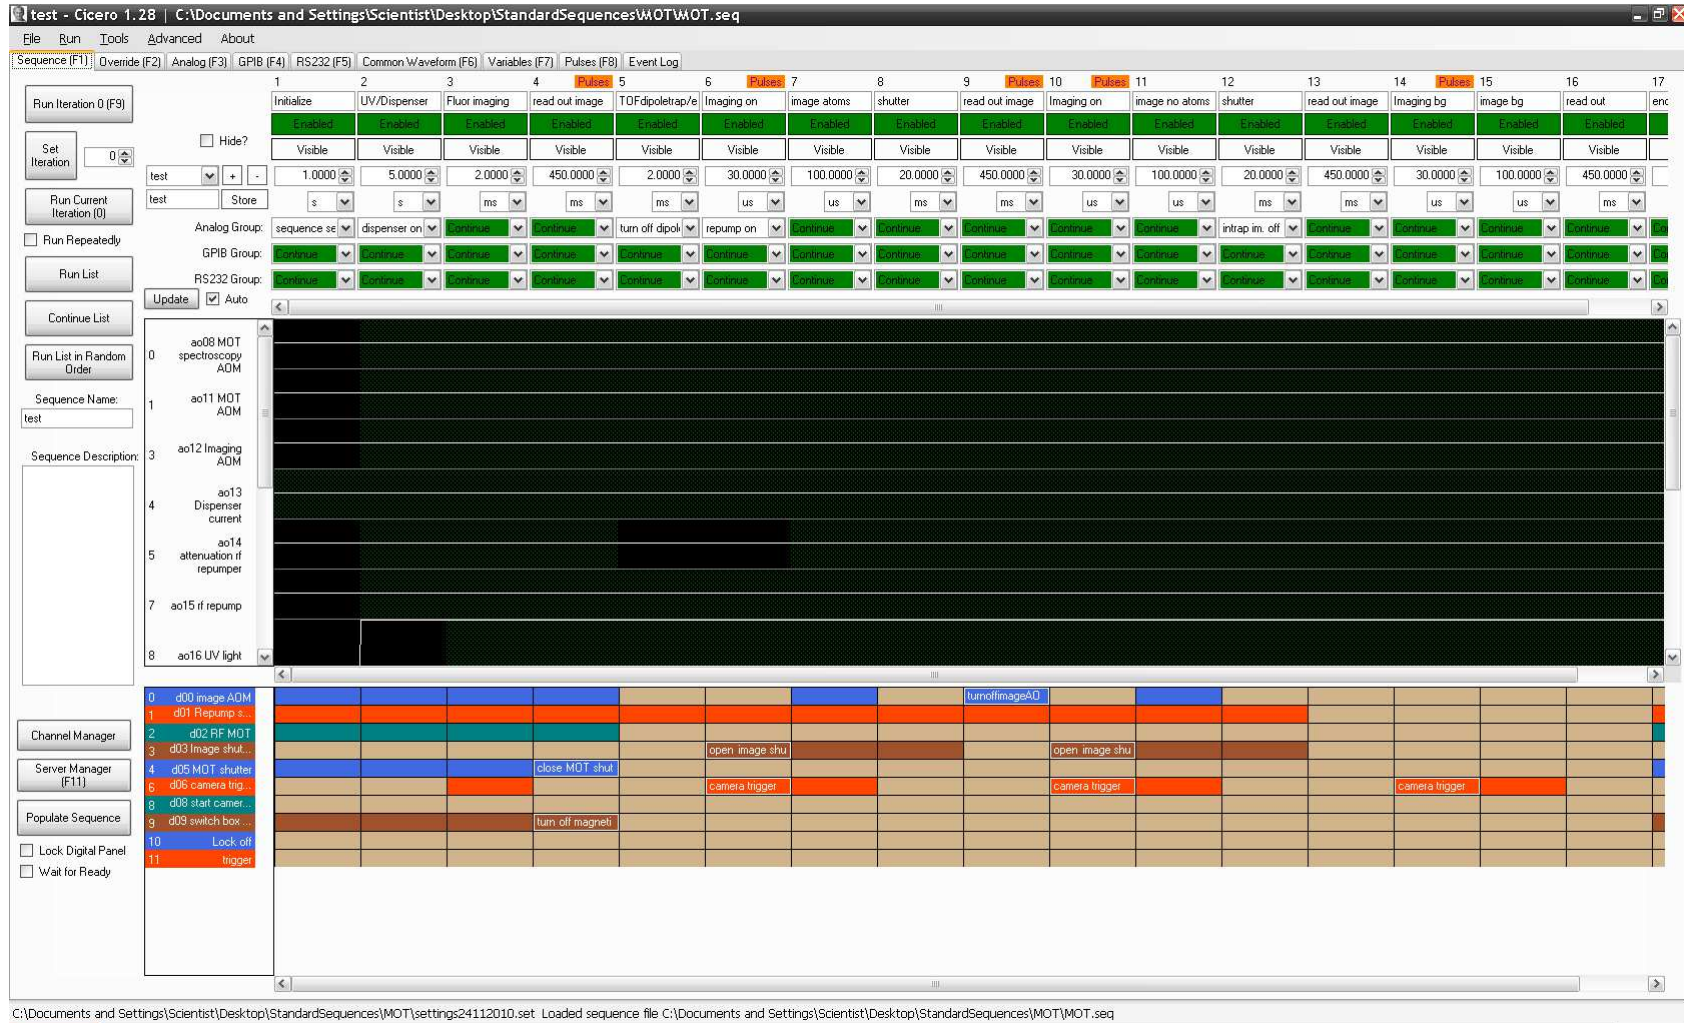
test - Cicero 1.28 | C:\Documents and Settings\Scientist\Desktop\StandardSequences\MOT\MOT.seq

File Run Tools Advanced About

Sequence (F1) Override (F2) Analog (F3) GPIB (F4) RS232 (F5) Common Waveform (F6) Variables (F7) Pulses (F8) Event Log

Run Iteration 0 (F9)

Set Iteration 0

Run Current Iteration (0)

Run Repeatedly

Run List

Continue List

Run List in Random Order

Sequence Name:
test

Sequence Description:

Hide?

test + -
test Store

Analog Group:
GPIB Group:
RS232 Group:
Update Auto

| 1 | 2 | 3 | 4 Pulses | 5 | 6 Pulses | 7 | 8 | 9 Pulses | 10 Pulses | 11 | 12 | 13 | 14 Pulses | 15 | 16 | 17 |
|---|---|---|---|---|---|---|---|---|---|---|---|---|---|---|---|---|
| Initialize | UV/Dispenser | Fluor imaging | read out image | TOFdipoletrap/e | Imaging on | image atoms | shutter | read out image | Imaging on | image no atoms | shutter | read out image | Imaging bg | image bg | read out | enc |
| Enabled | Enabled | Enabled | Enabled | Enabled | Enabled | Enabled | Enabled | Enabled | Enabled | Enabled | Enabled | Enabled | Enabled | Enabled | Enabled | |
| Visible | Visible | Visible | Visible | Visible | Visible | Visible | Visible | Visible | Visible | Visible | Visible | Visible | Visible | Visible | Visible | |
| 1.0000 | 5.0000 | 2.0000 | 450.0000 | 2.0000 | 30.0000 | 100.0000 | 20.0000 | 450.0000 | 30.0000 | 100.0000 | 20.0000 | 450.0000 | 30.0000 | 100.0000 | 450.0000 | |
| s | s | ms | ms | ms | us | us | ms | ms | us | us | ms | ms | us | us | ms | |
| sequence se | dispenser on | Continue | Continue | turn off dipol | repump on | Continue | Continue | Continue | Continue | Continue | intrap im. off | Continue | Continue | Continue | Continue | Co |
| Continue | Continue | Continue | Continue | Continue | Continue | Continue | Continue | Continue | Continue | Continue | Continue | Continue | Continue | Continue | Continue | Co |
| Continue | Continue | Continue | Continue | Continue | Continue | Continue | Continue | Continue | Continue | Continue | Continue | Continue | Continue | Continue | Continue | Co |

0 ao08 MOT spectroscopy AOM
1 ao11 MOT AOM
3 ao12 Imaging AOM
4 ao13 Dispenser current
5 ao14 attenuation rf repumper
7 ao15 rf repump
8 ao16 UV light

0 d00 image AOM
1 d01 Repump s...
2 d02 RF MOT
3 d03 Image shut...
4 d05 MOT shutter
6 d06 camera trig...
8 d08 start camer...
9 d09 switch box ...
10 Lock off
11 trigger

turnoffimageAO
open image shu
open image shu
close MOT shut
camera trigger
camera trigger
camera trigger
turn off magneti

Channel Manager
Server Manager (F11)
Populate Sequence
Lock Digital Panel
Wait for Ready

C:\Documents and Settings\Scientist\Desktop\StandardSequences\MOT\settings24112010.set Loaded sequence file C:\Documents and Settings\Scientist\Desktop\StandardSequences\MOT\MOT.seq